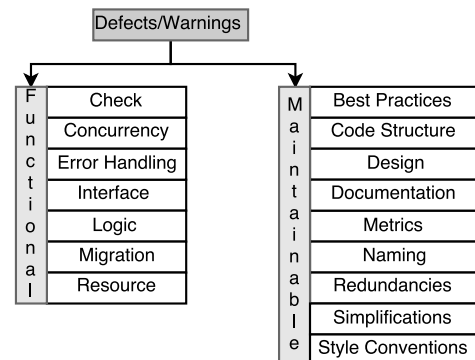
Defects/Warnings

Functional
Check
Concurrency
Error Handling
Interface
Logic
Migration
Resource

Maintainable
Best Practices
Code Structure
Design
Documentation
Metrics
Naming
Redundancies
Simplifications
Style Conventions